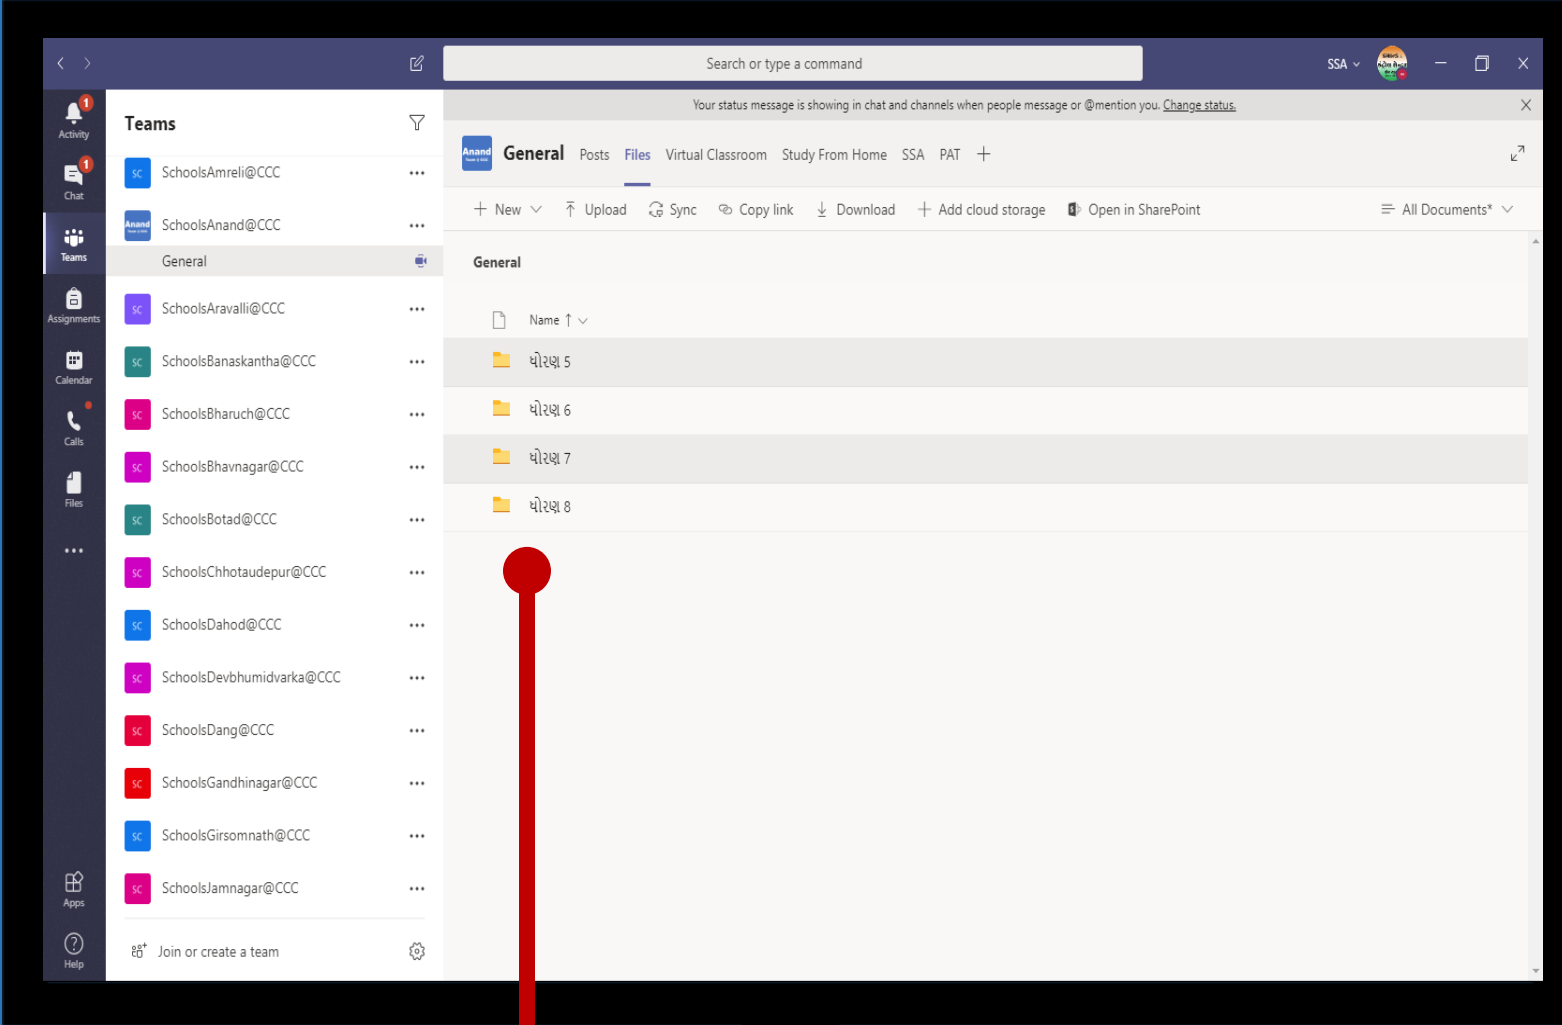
Search or type a command

SSA

Activity

Chat

Teams

Assignments

Calendar

Calls

Files

...

Apps

Help

Teams

SC SchoolsAmreli@CCC ...

Anand SchoolsAnand@CCC ...

General

SC SchoolsAravalli@CCC ...

SC SchoolsBanaskantha@CCC ...

SC SchoolsBharuch@CCC ...

SC SchoolsBhavnagar@CCC ...

SC SchoolsBotad@CCC ...

SC SchoolsChhotaudepur@CCC ...

SC SchoolsDahod@CCC ...

SC SchoolsDevbhumidvarka@CCC ...

SC SchoolsDang@CCC ...

SC SchoolsGandhinagar@CCC ...

SC SchoolsGirsomnath@CCC ...

SC SchoolsJamnagar@CCC ...

Join or create a team

Your status message is showing in chat and channels when people message or @mention you. Change status.

Anand General Posts Files Virtual Classroom Study From Home SSA PAT +

+ New Upload Sync Copy link Download + Add cloud storage Open in SharePoint All Documents*

General

Name ↑

ધોરણ 5

ધોરણ 6

ધોરણ 7

ધોરણ 8